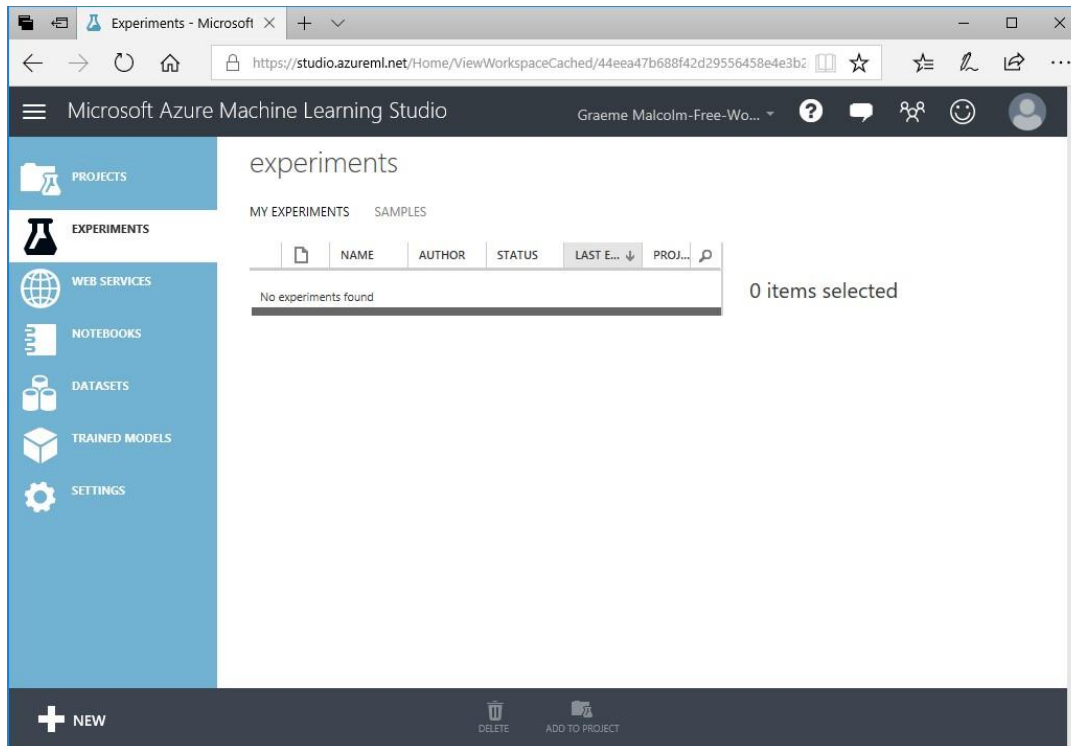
Experiments - Microsoft

https://studio.azureml.net/Home/ViewWorkspaceCached/44eea47b688f42d29556458e4e3b2

Microsoft Azure Machine Learning Studio

Graeme Malcolm-Free-Wo...

PROJECTS

EXPERIMENTS

WEB SERVICES

NOTEBOOKS

DATASETS

TRAINED MODELS

SETTINGS

experiments

MY EXPERIMENTS SAMPLES

| | NAME | AUTHOR | STATUS | LAST E... | PROJ... |
|---|---|---|---|---|---|
| No experiments found | | | | | |

0 items selected

NEW

DELETE

ADD TO PROJECT